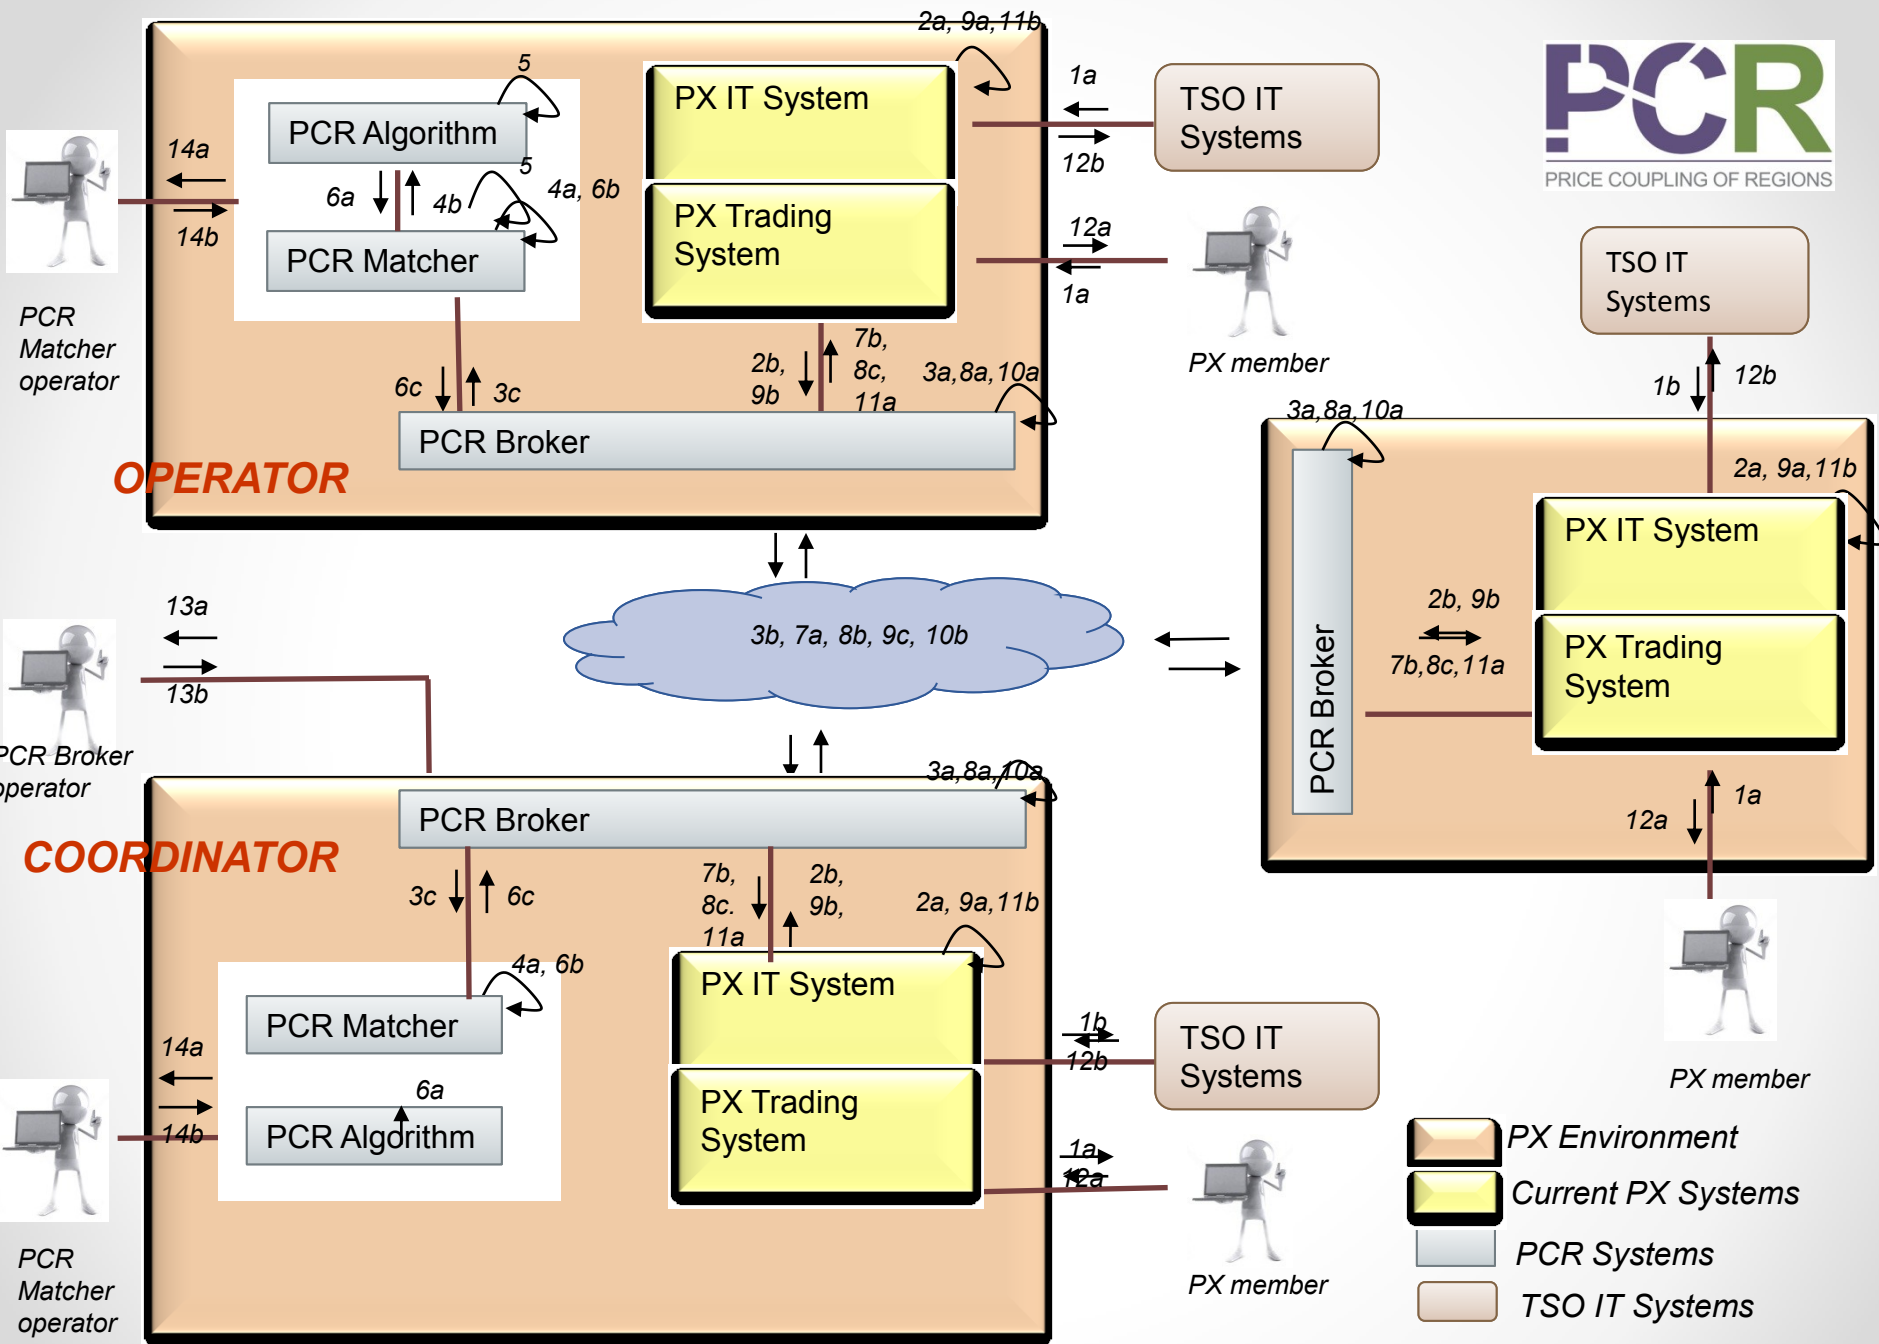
PCR
PRICE COUPLING OF REGIONS

2a, 9a, 11b
5
PCR Algorithm
5
14a
6a
4b
4a, 6b
14b
PCR Matcher
PX IT System
PX Trading System
1a
12b
TSO IT Systems
12a
1a
PX member
PCR Matcher operator
6c
3c
2b, 9b
7b, 8c, 11a
3a,8a,10a
PCR Broker
OPERATOR

TSO IT Systems
1b
12b
3a,8a,10a
2a, 9a,11b
PX IT System
PCR Broker
2b, 9b
7b,8c,11a
PX Trading System
12a
1a
PX member

13a
13b
PCR Broker operator
3b, 7a, 8b, 9c, 10b

3a,8a,10a
PCR Broker
COORDINATOR
3c
6c
7b, 8c. 11a
2b, 9b,
2a, 9a,11b
4a, 6b
PCR Matcher
PX IT System
14a
6a
14b
PCR Algorithm
PX Trading System
1b
12b
TSO IT Systems
1a
12a
PX member
PCR Matcher operator

PX Environment
Current PX Systems
PCR Systems
TSO IT Systems